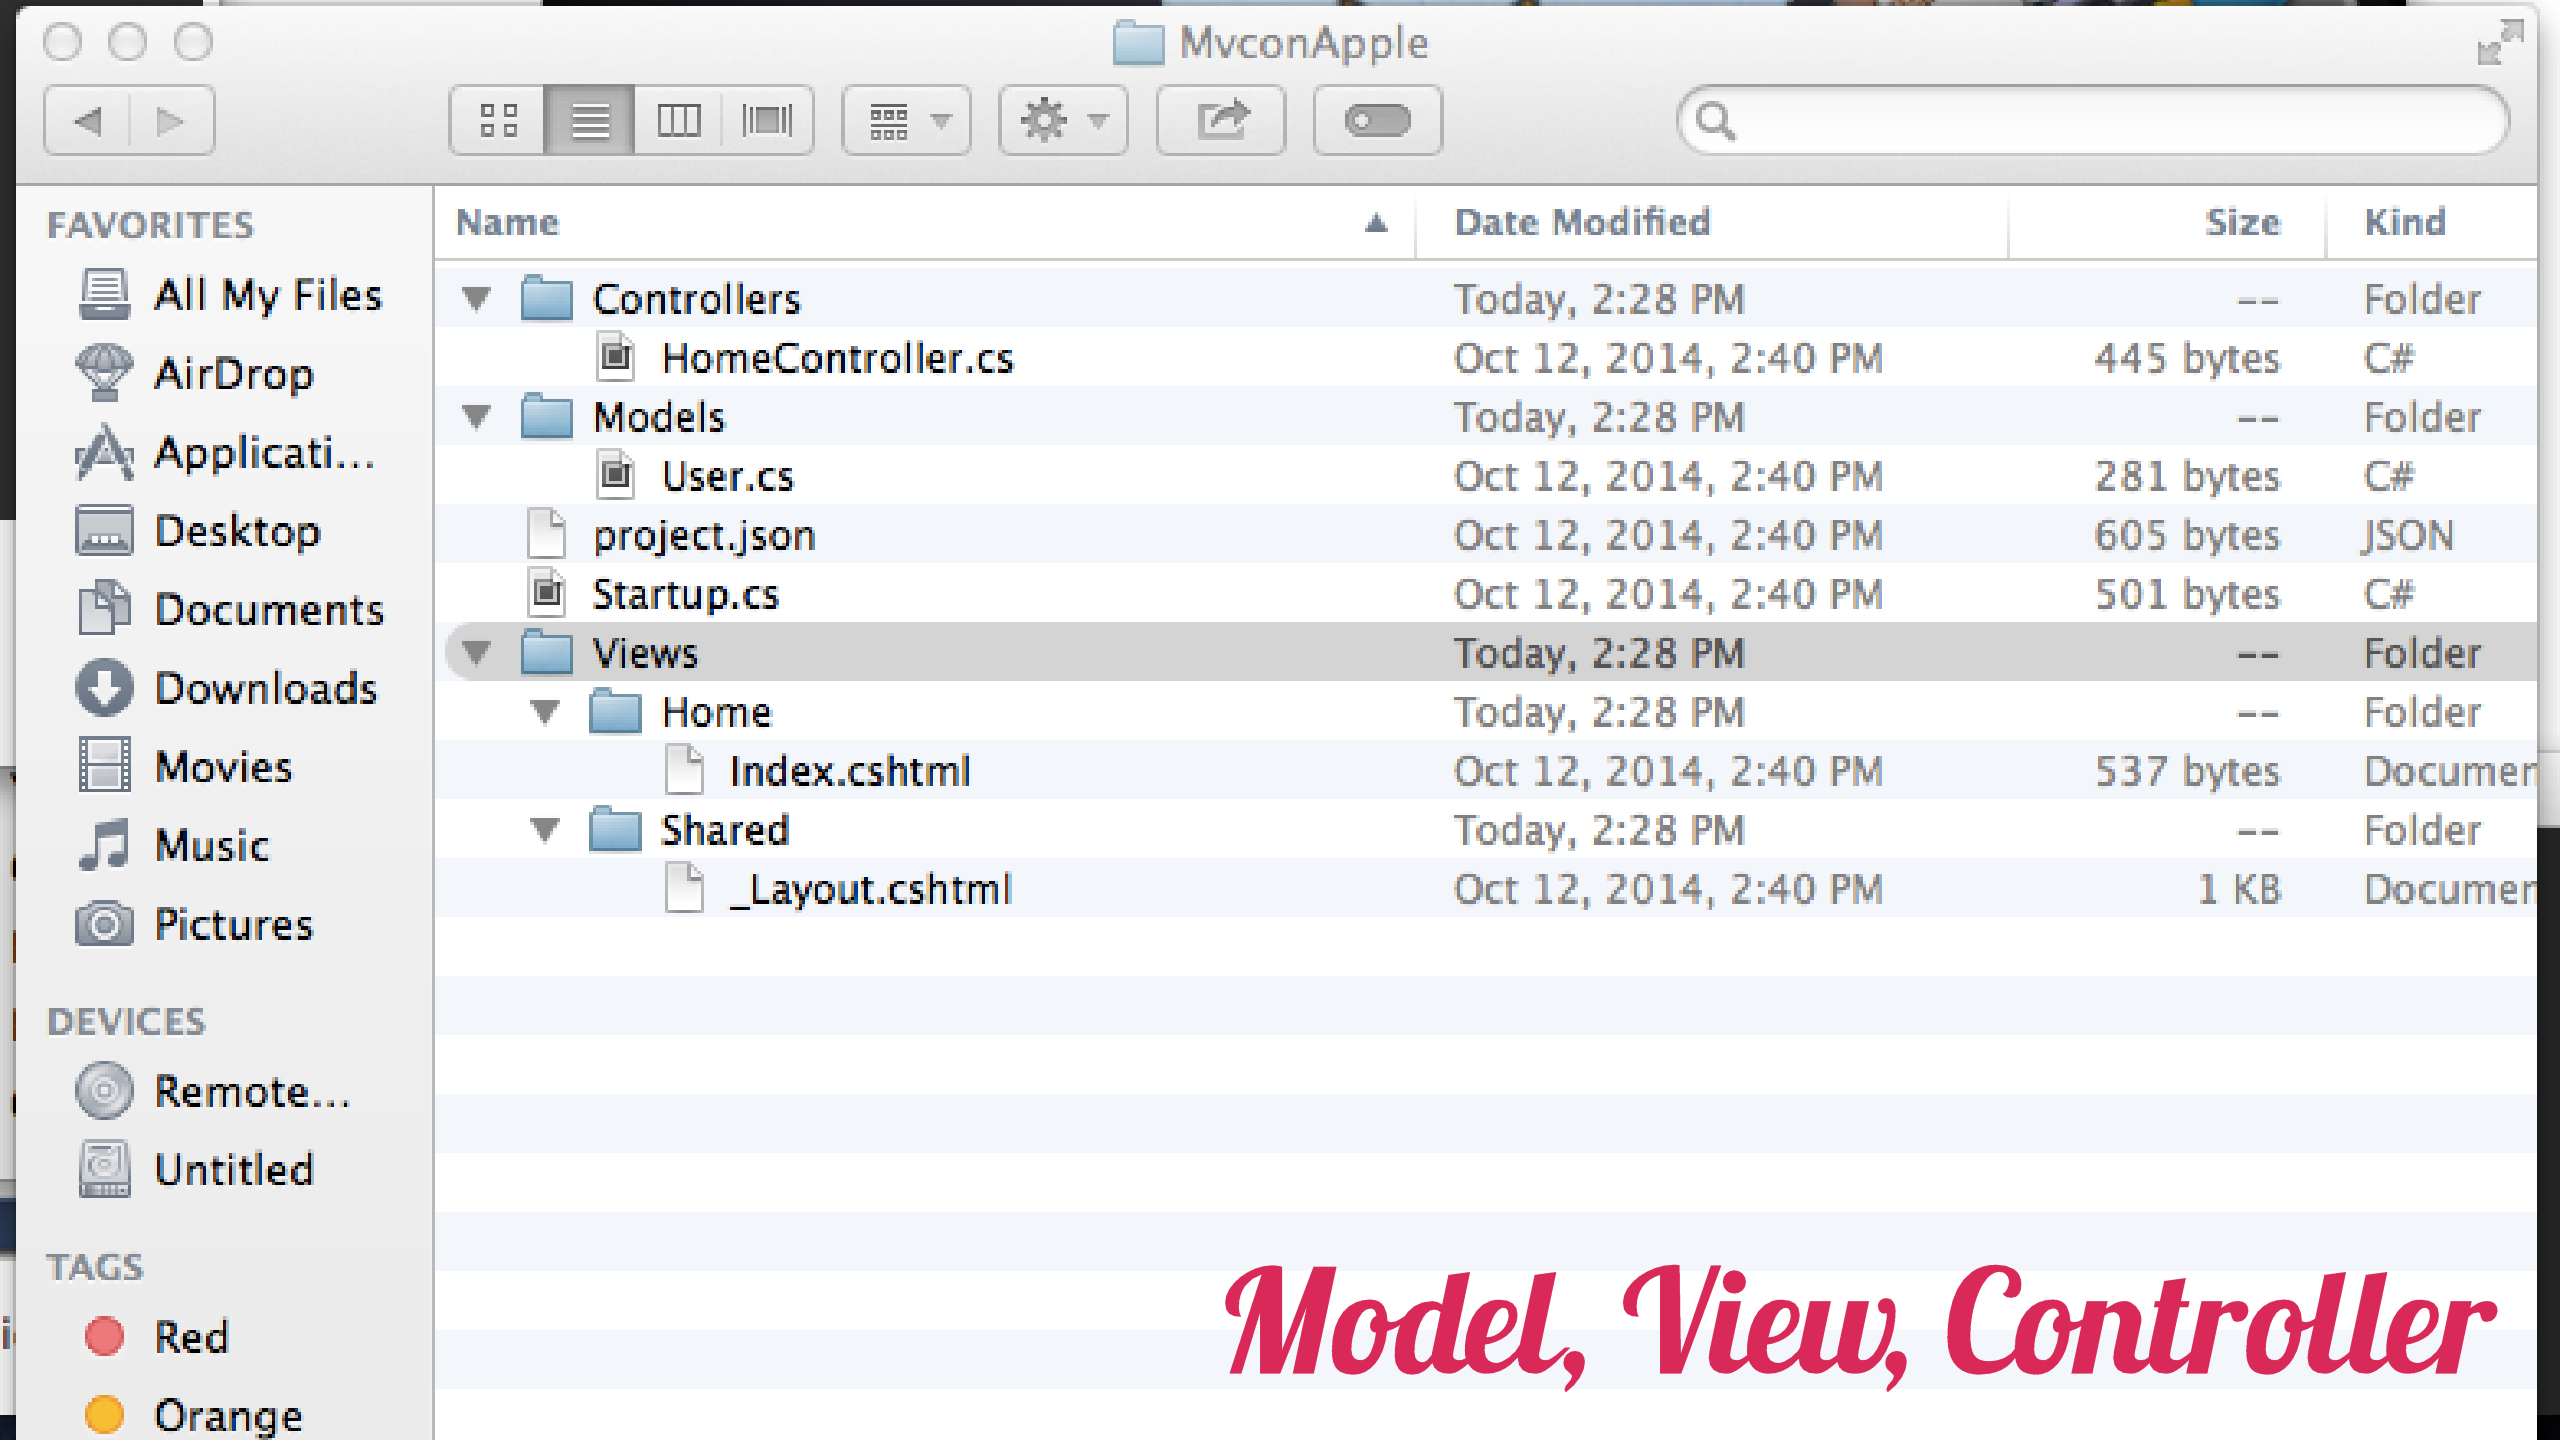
MvconApple

FAVORITES
All My Files
AirDrop
Applicati...
Desktop
Documents
Downloads
Movies
Music
Pictures

DEVICES
Remote...
Untitled

TAGS
Red
Orange

| Name | Date Modified | Size | Kind |
|---|---|---|---|
| Controllers | Today, 2:28 PM | -- | Folder |
| HomeController.cs | Oct 12, 2014, 2:40 PM | 445 bytes | C# |
| Models | Today, 2:28 PM | -- | Folder |
| User.cs | Oct 12, 2014, 2:40 PM | 281 bytes | C# |
| project.json | Oct 12, 2014, 2:40 PM | 605 bytes | JSON |
| Startup.cs | Oct 12, 2014, 2:40 PM | 501 bytes | C# |
| Views | Today, 2:28 PM | -- | Folder |
| Home | Today, 2:28 PM | -- | Folder |
| Index.cshtml | Oct 12, 2014, 2:40 PM | 537 bytes | Documen |
| Shared | Today, 2:28 PM | -- | Folder |
| _Layout.cshtml | Oct 12, 2014, 2:40 PM | 1 KB | Documen |

Model, View, Controller